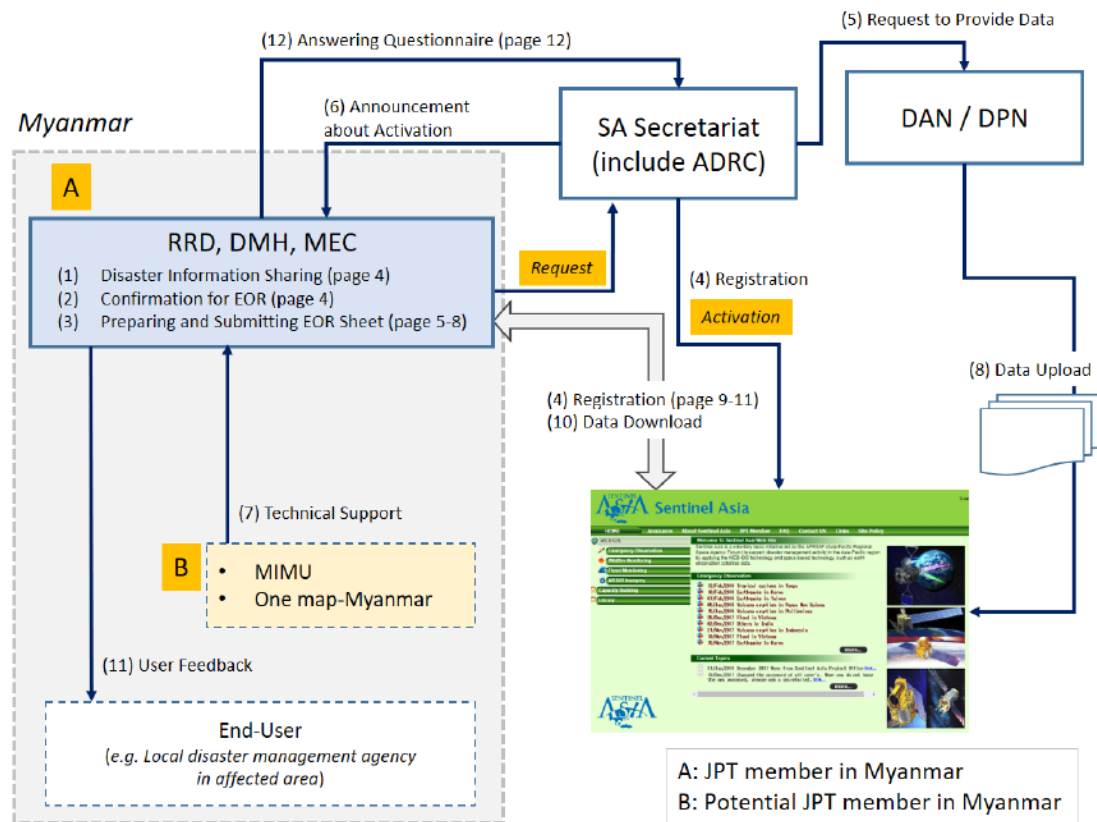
(12) Answering Questionnaire (page 12)

(5) Request to Provide Data

(6) Announcement about Activation

Myanmar

SA Secretariat (include ADRC)

DAN / DPN

A

RRD, DMH, MEC

(1) Disaster Information Sharing (page 4)
(2) Confirmation for EOR (page 4)
(3) Preparing and Submitting EOR Sheet (page 5-8)

Request

(4) Registration

Activation

(8) Data Upload

(4) Registration (page 9-11)
(10) Data Download

Sentinel Asia

(7) Technical Support

B

• MIMU
• One map-Myanmar

(11) User Feedback

End-User
(e.g. Local disaster management agency in affected area)

A: JPT member in Myanmar
B: Potential JPT member in Myanmar